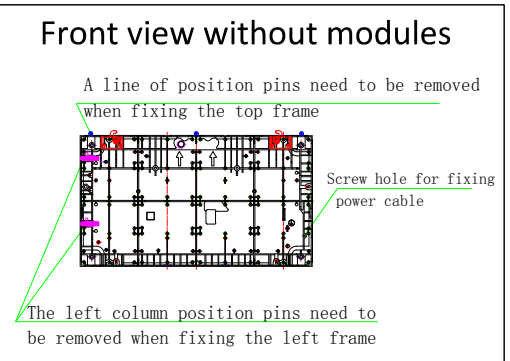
Front view without modules

A line of position pins need to be removed when fixing the top frame

Screw hole for fixing power cable

The left column position pins need to be removed when fixing the left frame